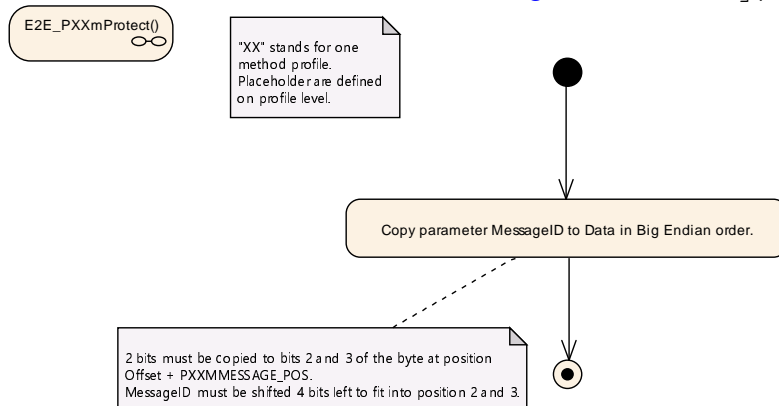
E2E_PXXmProtect()

"XX" stands for one method profile. Placeholder are defined on profile level.

Copy parameter MessageID to Data in Big Endian order.

2 bits must be copied to bits 2 and 3 of the byte at position Offset + PXXMMESSAGE_POS.
MessageID must be shifted 4 bits left to fit into position 2 and 3.